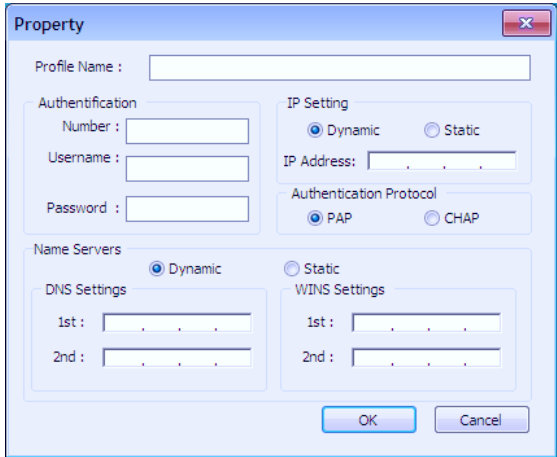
Property

Profile Name :

Authentification

Number :

Username :

Password :

IP Setting

Dynamic

Static

IP Address:

Authentication Protocol

PAP

CHAP

Name Servers

Dynamic

Static

DNS Settings

1st :

2nd :

WINS Settings

1st :

2nd :

OK

Cancel